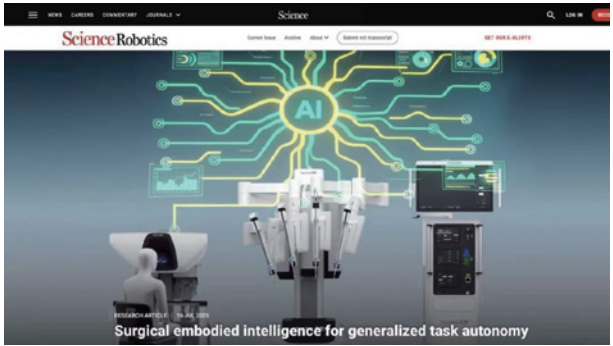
NEWS CAREERS COMMENTARY JOURNALS

Science

LOG IN

ScienceRobotics

Current Issue Archive About Submit manuscript

GET OUR E-ALERTS

AI

RESEARCH ARTICLE | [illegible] JUL 2025

Surgical embodied intelligence for generalized task autonomy